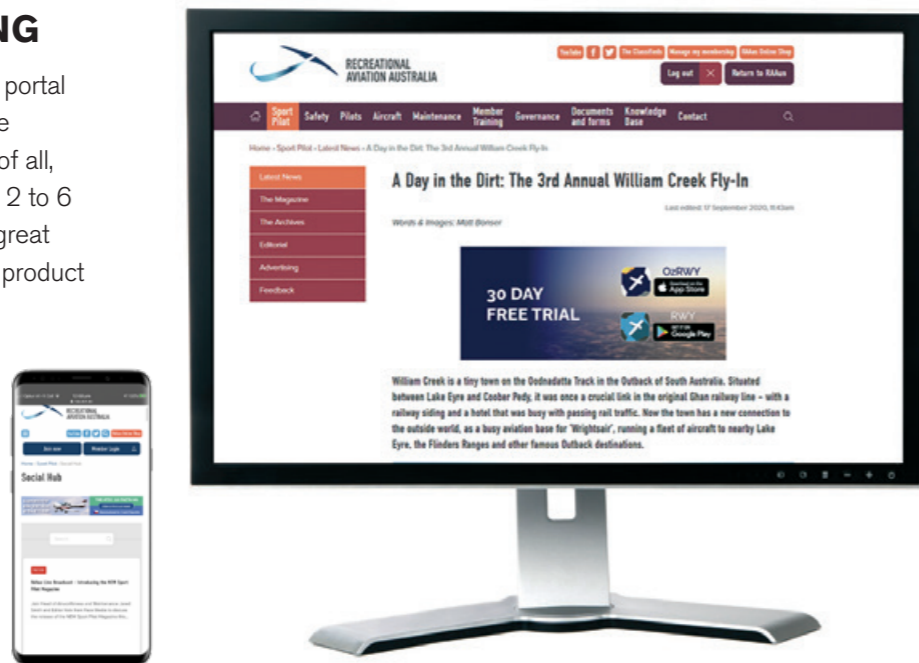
NG

portal
e
of all,
2 to 6
great
product

RECREATIONAL AVIATION AUSTRALIA

Join now
Member Login

Home › Sport Pilot › Social Hub

Social Hub

Search

Video Live Broadcast – Introducing the NEW Sport Pilot Magazine

RECREATIONAL AVIATION AUSTRALIA

Youtube f The Classifieds Manage my membership RAAus Online Shop

Log out ✕ Return to RAAus

Sport Pilot Safety Pilots Aircraft Maintenance Member Training Governance Documents and forms Knowledge Base Contact

Home › Sport Pilot › Latest News › A Day in the Dirt: The 3rd Annual William Creek Fly-In

Latest News
The Magazine
The Archives
Editorial
Advertising
Feedback

A Day in the Dirt: The 3rd Annual William Creek Fly-In

Last edited: 17 September 2020, 11:43am

Words & images: Matt Bonser

30 DAY FREE TRIAL

OzRWY
App Store
RWY
Google Play

William Creek is a tiny town on the Oodnadatta Track in the Outback of South Australia. Situated between Lake Eyre and Coober Pedy, it was once a crucial link in the original Ghan railway line – with a railway siding and a hotel that was busy with passing rail traffic. Now the town has a new connection to the outside world, as a busy aviation base for 'Wrightsair', running a fleet of aircraft to nearby Lake Eyre, the Flinders Ranges and other famous Outback destinations.